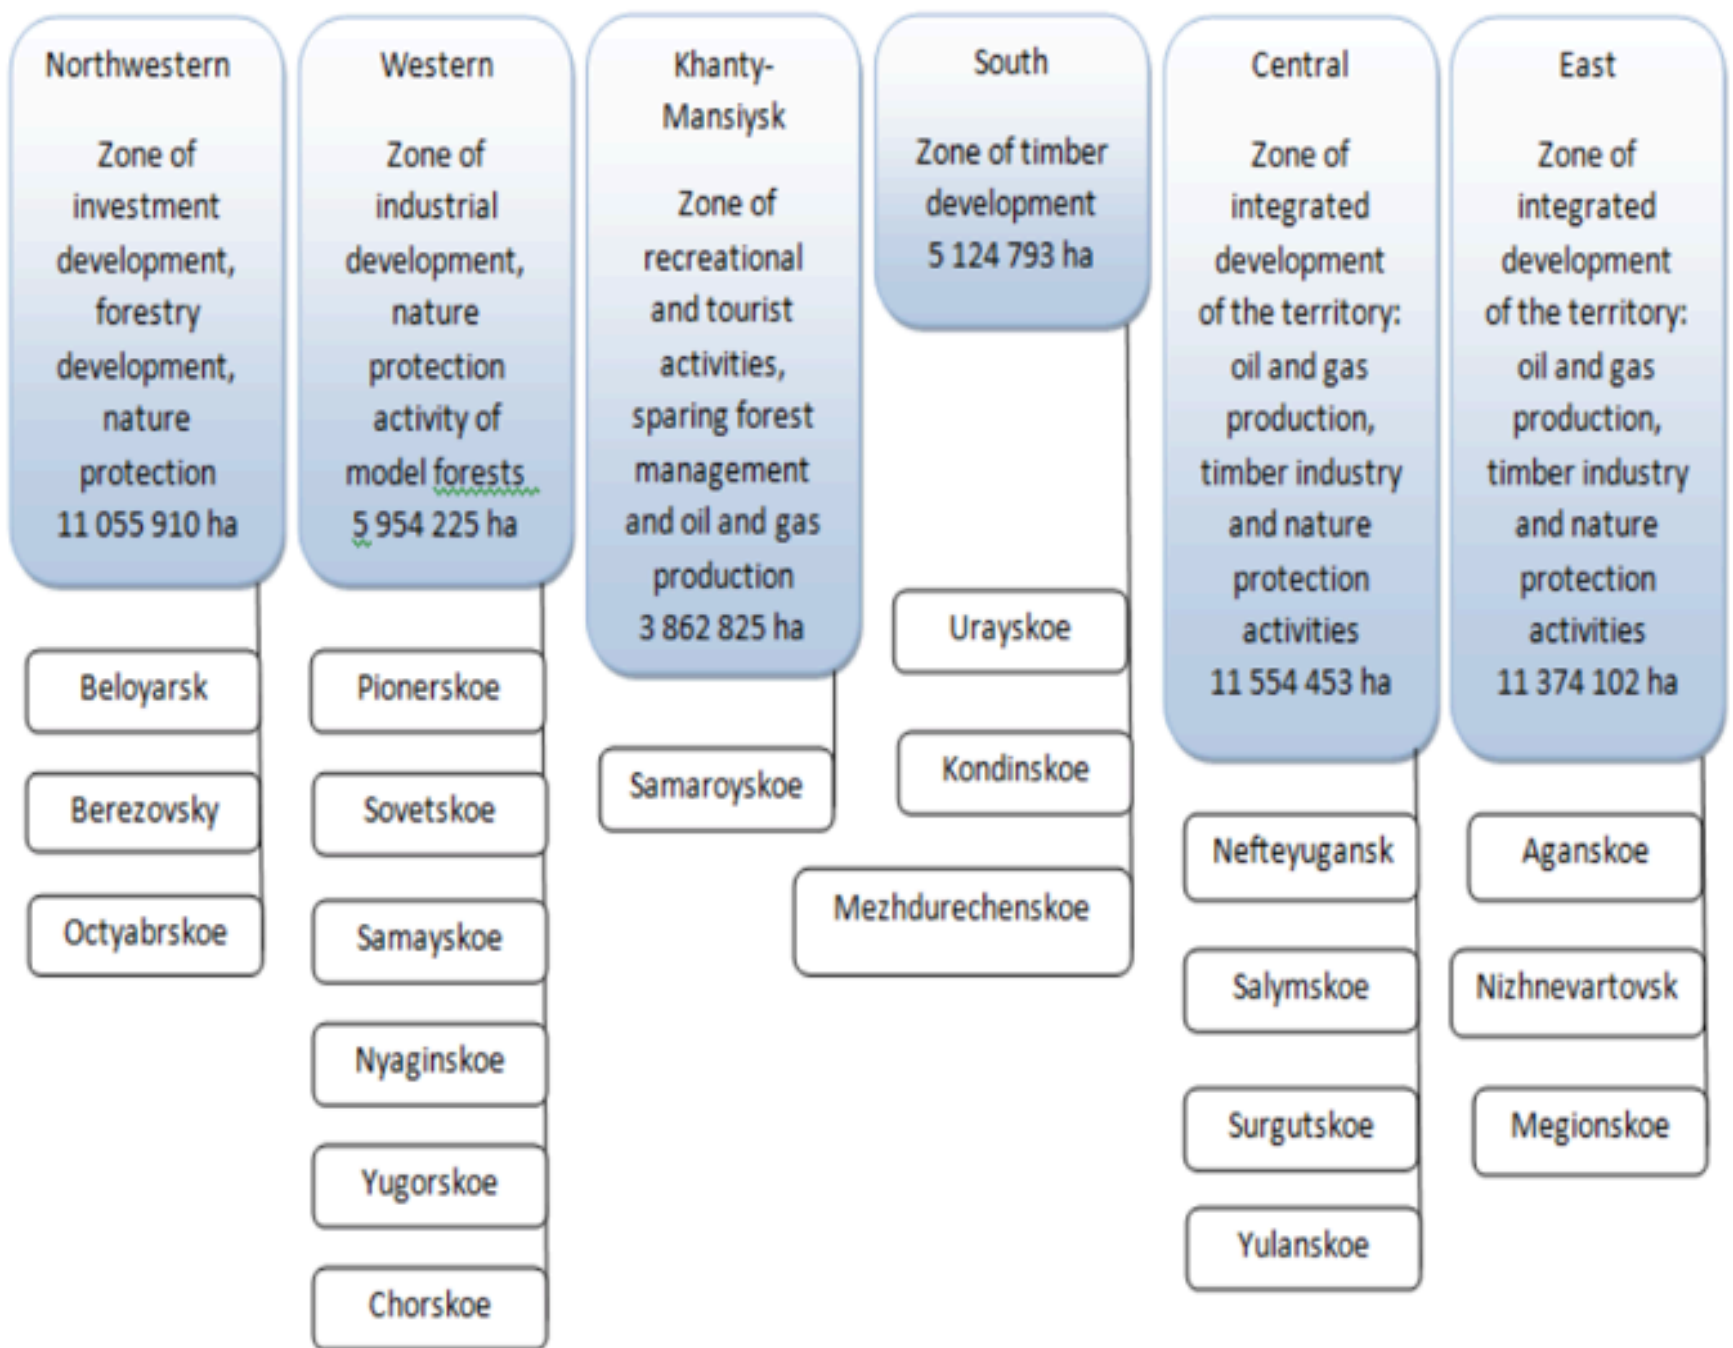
Northwestern

Zone of investment development, forestry development, nature protection 11 055 910 ha

Beloyarsk

Berezovsky

Octyabrskoe

Western

Zone of industrial development, nature protection activity of model forests 5 954 225 ha

Pionerskoe

Sovetskoe

Samayskoe

Nyaginskoe

Yugorskoe

Chorskoe

Khanty-Mansiysk

Zone of recreational and tourist activities, sparing forest management and oil and gas production 3 862 825 ha

Samaroyskoe

South

Zone of timber development 5 124 793 ha

Urayskoe

Kondinskoe

Mezhdurechenskoe

Central

Zone of integrated development of the territory: oil and gas production, timber industry and nature protection activities 11 554 453 ha

Nefteyugansk

Salymskoe

Surgutskoe

Yulanskoe

East

Zone of integrated development of the territory: oil and gas production, timber industry and nature protection activities 11 374 102 ha

Aganskoe

Nizhnevartovsk

Megionskoe